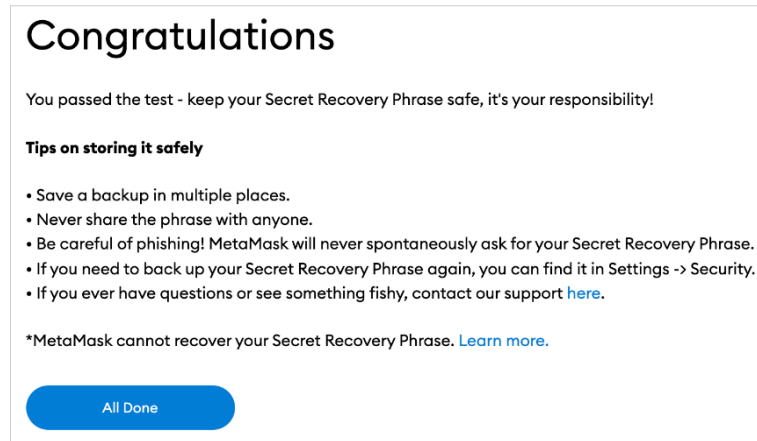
Congratulations

You passed the test - keep your Secret Recovery Phrase safe, it's your responsibility!

**Tips on storing it safely**

• Save a backup in multiple places.
• Never share the phrase with anyone.
• Be careful of phishing! MetaMask will never spontaneously ask for your Secret Recovery Phrase.
• If you need to back up your Secret Recovery Phrase again, you can find it in Settings -> Security.
• If you ever have questions or see something fishy, contact our support here.

*MetaMask cannot recover your Secret Recovery Phrase. Learn more.

All Done